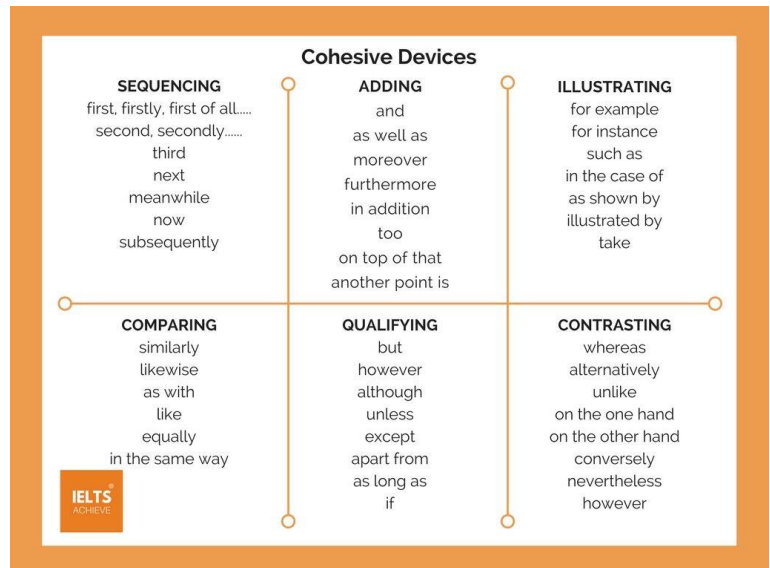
Cohesive Devices

SEQUENCING
first, firstly, first of all.....
second, secondly......
third
next
meanwhile
now
subsequently

ADDING
and
as well as
moreover
furthermore
in addition
too
on top of that
another point is

ILLUSTRATING
for example
for instance
such as
in the case of
as shown by
illustrated by
take

COMPARING
similarly
likewise
as with
like
equally
in the same way

QUALIFYING
but
however
although
unless
except
apart from
as long as
if

CONTRASTING
whereas
alternatively
unlike
on the one hand
on the other hand
conversely
nevertheless
however

IELTS®
ACHIEVE